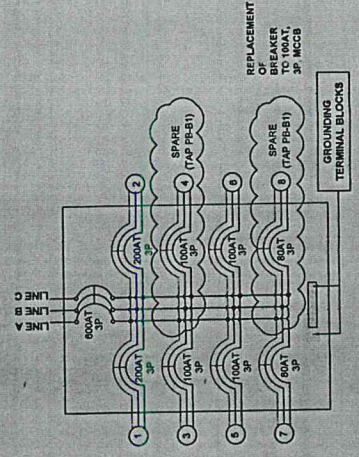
REPLACEMENT OF BREAKER TO 100AT, 3P, MCCB

LINE C
LINE B
LINE A

600AT 3P

1
200AT 3P
200AT 3P
2

3
100AT 3P
100AT 3P
4
SPARE (TAP PB-B1)

5
100AT 3P
100AT 3P
6

7
80AT 3P
80AT 3P
8
SPARE (TAP PB-B1)

GROUNDING TERMINAL BLOCKS